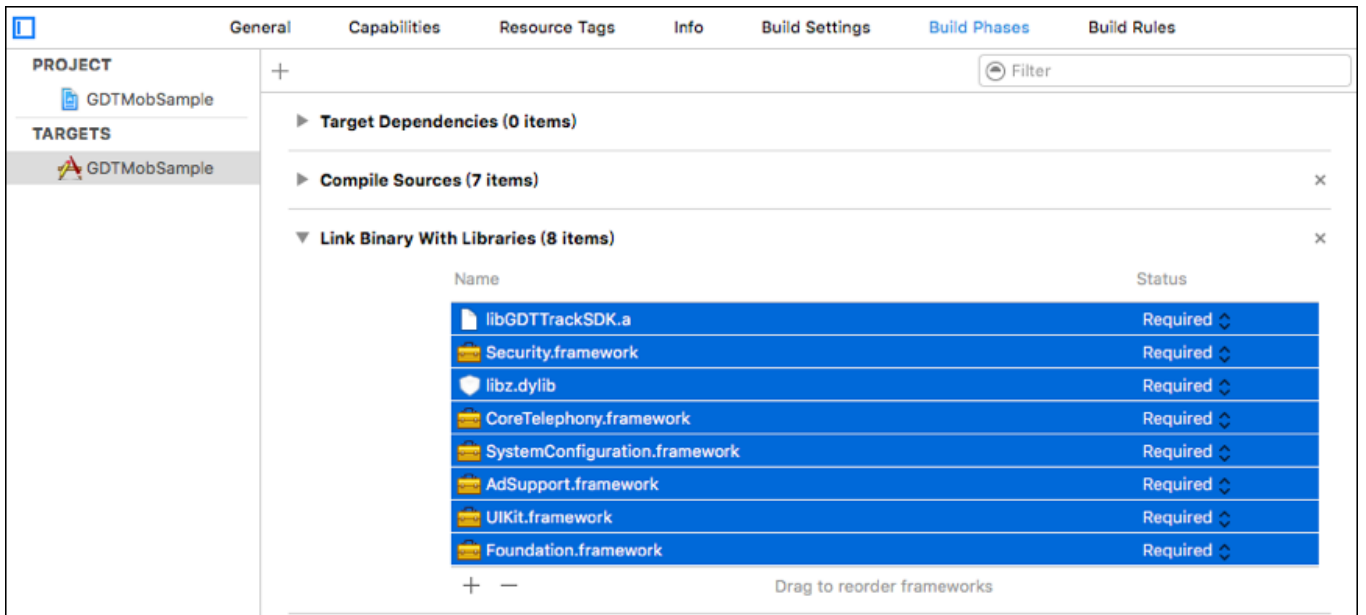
General Capabilities Resource Tags Info Build Settings Build Phases Build Rules

PROJECT
GDTMobSample
TARGETS
GDTMobSample

+
Filter

Target Dependencies (0 items)

Compile Sources (7 items)

Link Binary With Libraries (8 items)

| Name | Status |
|---|---|
| libGDTTrackSDK.a | Required |
| Security.framework | Required |
| libz.dylib | Required |
| CoreTelephony.framework | Required |
| SystemConfiguration.framework | Required |
| AdSupport.framework | Required |
| UIKit.framework | Required |
| Foundation.framework | Required |

+ − Drag to reorder frameworks